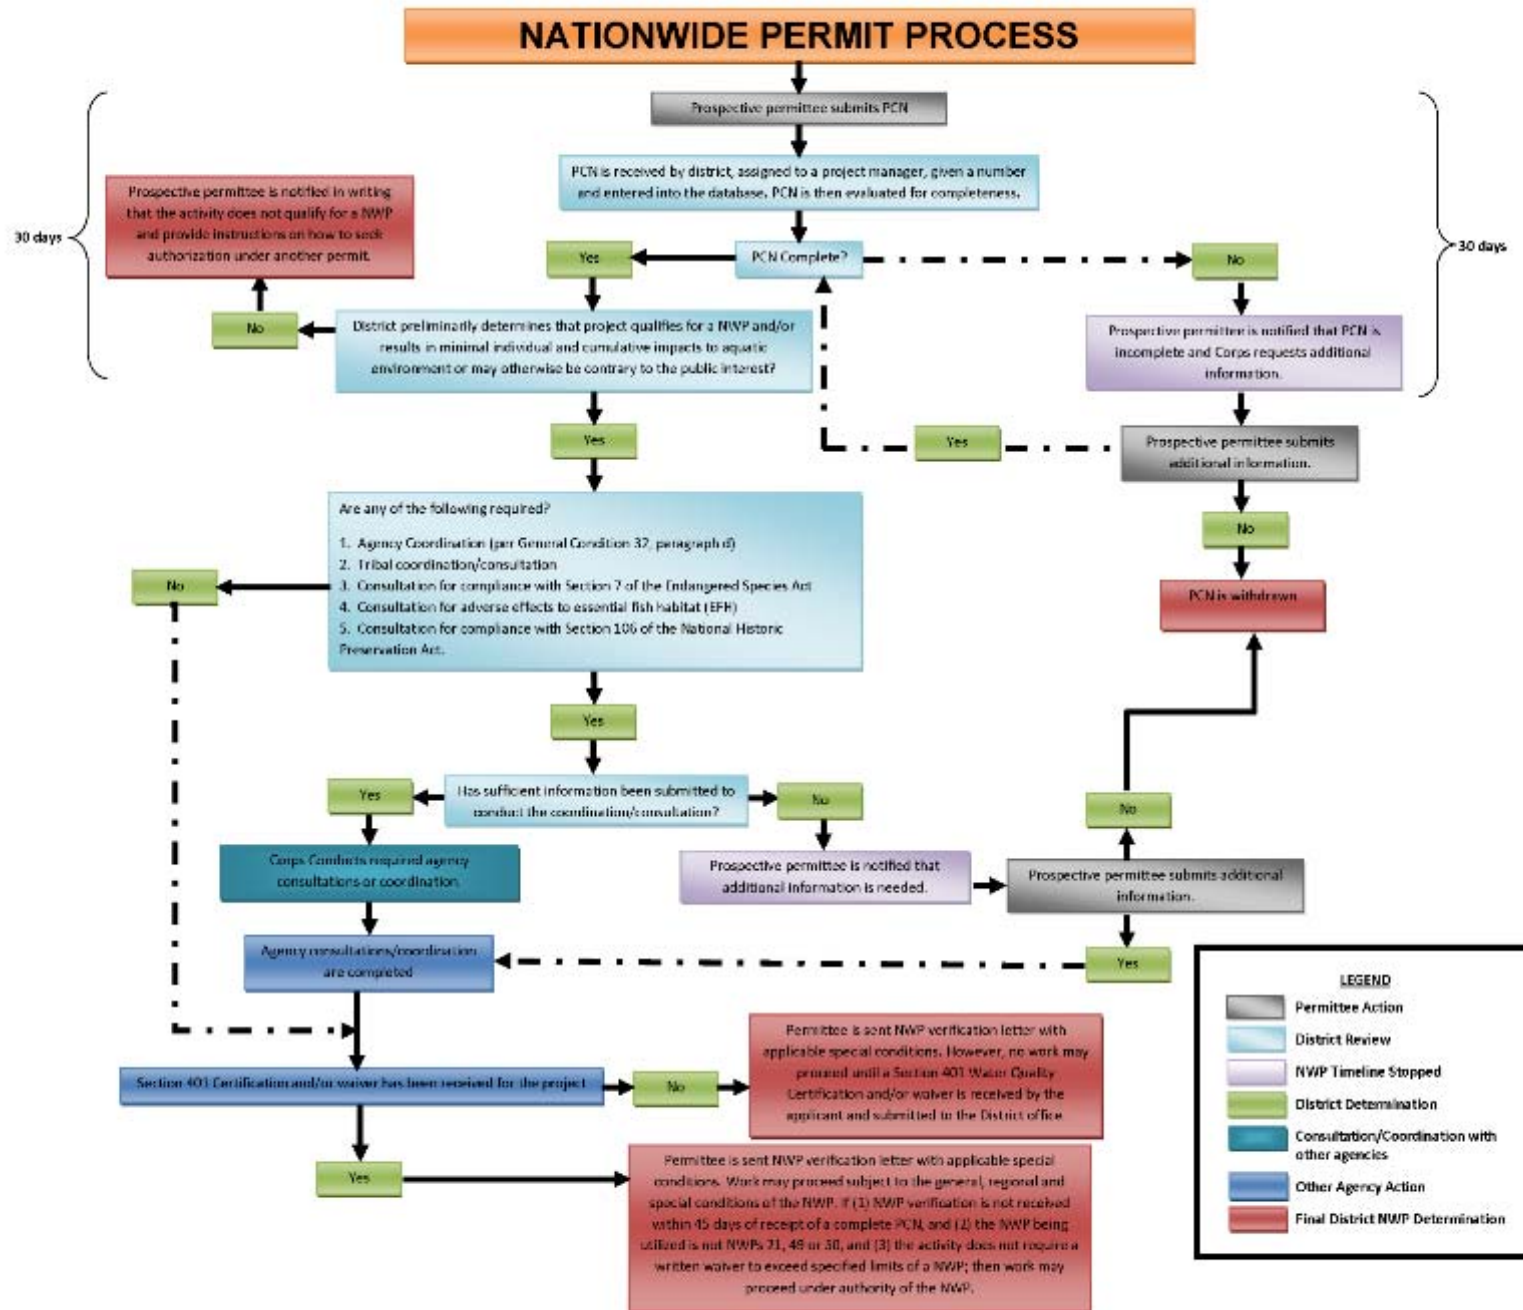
NATIONWIDE PERMIT PROCESS

Prospective permittee submits PCN

PCN is received by district, assigned to a project manager, given a number and entered into the database. PCN is then evaluated for completeness.

30 days

Prospective permittee is notified in writing that the activity does not qualify for a NWP and provide instructions on how to seek authorization under another permit.

Yes

PCN Complete?

No

30 days

No

District preliminarily determines that project qualifies for a NWP and/or results in minimal individual and cumulative impacts to aquatic environment or may otherwise be contrary to the public interest?

Prospective permittee is notified that PCN is incomplete and Corps requests additional information.

Yes

Yes

Prospective permittee submits additional information.

No

PCN is withdrawn

Are any of the following required?

1. Agency Coordination (per General Condition 32, paragraph d)
2. Tribal coordination/consultation
3. Consultation for compliance with Section 7 of the Endangered Species Act
4. Consultation for adverse effects to essential fish habitat (EFH)
5. Consultation for compliance with Section 106 of the National Historic Preservation Act.

No

Yes

Yes

Has sufficient information been submitted to conduct the coordination/consultation?

No

No

Corps Conducts required agency consultations or coordination.

Prospective permittee is notified that additional information is needed.

Prospective permittee submits additional information.

Agency consultations/coordination are completed

Yes

LEGEND
Permittee Action
District Review
NWP Timeline Stopped
District Determination
Consultation/Coordination with other agencies
Other Agency Action
Final District NWP Determination

Permittee is sent NWP verification letter with applicable special conditions. However, no work may proceed until a Section 401 Water Quality Certification and/or waiver is received by the applicant and submitted to the District office.

Section 401 Certification and/or waiver has been received for the project

No

Yes

Permittee is sent NWP verification letter with applicable special conditions. Work may proceed subject to the general, regional and special conditions of the NWP. If (1) NWP verification is not received within 45 days of receipt of a complete PCN, and (2) the NWP being utilized is not NWPs 21, 49 or 50, and (3) the activity does not require a written waiver to exceed specified limits of a NWP; then work may proceed under authority of the NWP.